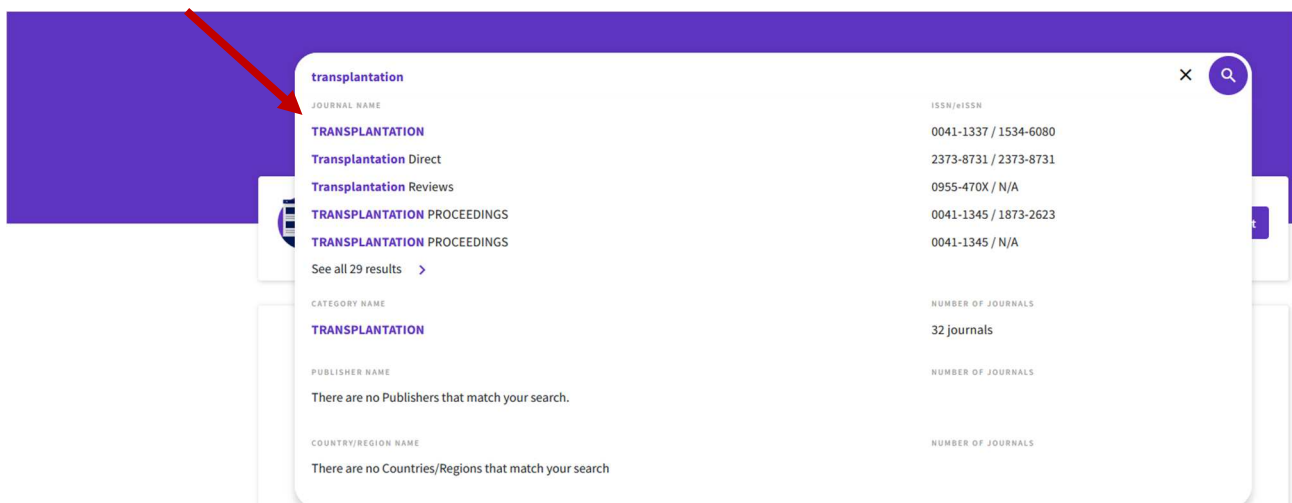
transplantation

| JOURNAL NAME | ISSN/eISSN |
|---|---|
| TRANSPLANTATION | 0041-1337 / 1534-6080 |
| Transplantation Direct | 2373-8731 / 2373-8731 |
| Transplantation Reviews | 0955-470X / N/A |
| TRANSPLANTATION PROCEEDINGS | 0041-1345 / 1873-2623 |
| TRANSPLANTATION PROCEEDINGS | 0041-1345 / N/A |

See all 29 results

| CATEGORY NAME | NUMBER OF JOURNALS |
|---|---|
| TRANSPLANTATION | 32 journals |

PUBLISHER NAME

NUMBER OF JOURNALS

There are no Publishers that match your search.

COUNTRY/REGION NAME

NUMBER OF JOURNALS

There are no Countries/Regions that match your search